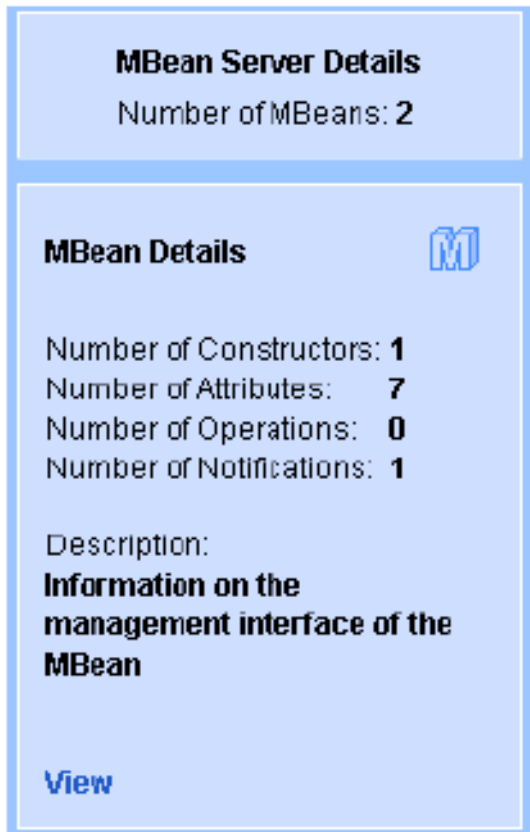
MBean Server Details
Number of MBeans: 2

MBean Details

M

Number of Constructors: 1
Number of Attributes: 7
Number of Operations: 0
Number of Notifications: 1

Description:
Information on the management interface of the MBean

View